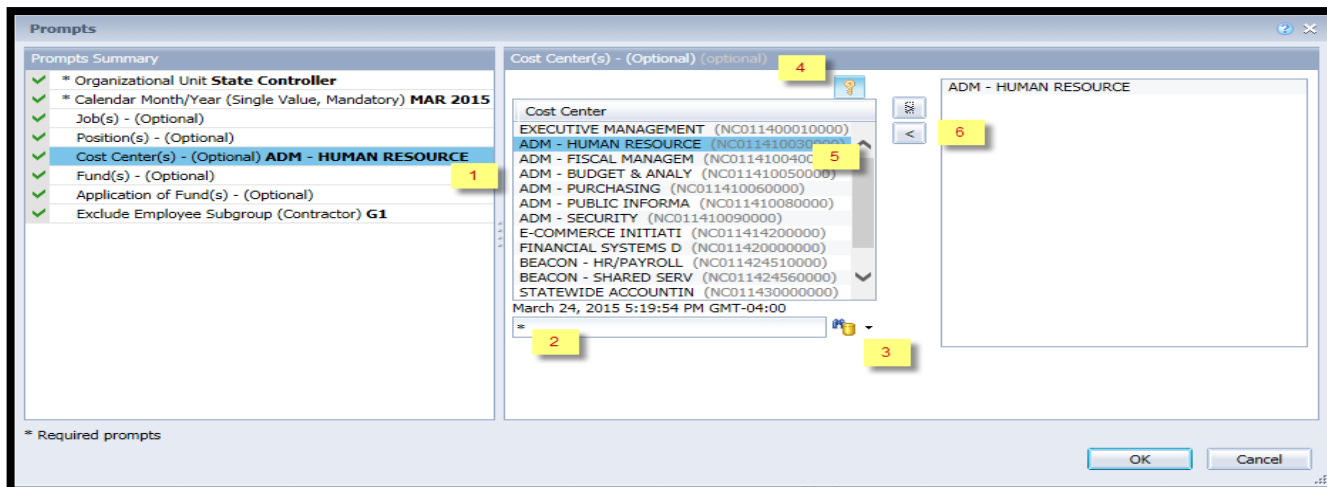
Prompts

Prompts Summary

* Organizational Unit **State Controller**
* Calendar Month/Year (Single Value, Mandatory) **MAR 2015**
Job(s) - (Optional)
Position(s) - (Optional)
Cost Center(s) - (Optional) **ADM - HUMAN RESOURCE**
Fund(s) - (Optional)
Application of Fund(s) - (Optional)
Exclude Employee Subgroup (Contractor) **G1**

1

Cost Center(s) - (Optional) (optional)

4

Cost Center
EXECUTIVE MANAGEMENT (NC011400010000)
ADM - HUMAN RESOURCE (NC0114100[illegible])
ADM - FISCAL MANAGEM (NC0114100400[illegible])
ADM - BUDGET & ANALY (NC011410050000)
ADM - PURCHASING (NC011410060000)
ADM - PUBLIC INFORMA (NC011410080000)
ADM - SECURITY (NC011410090000)
E-COMMERCE INITIATI (NC011414200000)
FINANCIAL SYSTEMS D (NC011420000000)
BEACON - HR/PAYROLL (NC011424510000)
BEACON - SHARED SERV (NC011424560000)
STATEWIDE ACCOUNTIN (NC011430000000)

5

March 24, 2015 5:19:54 PM GMT-04:00

*

2

3

<

6

ADM - HUMAN RESOURCE

* Required prompts

OK

Cancel